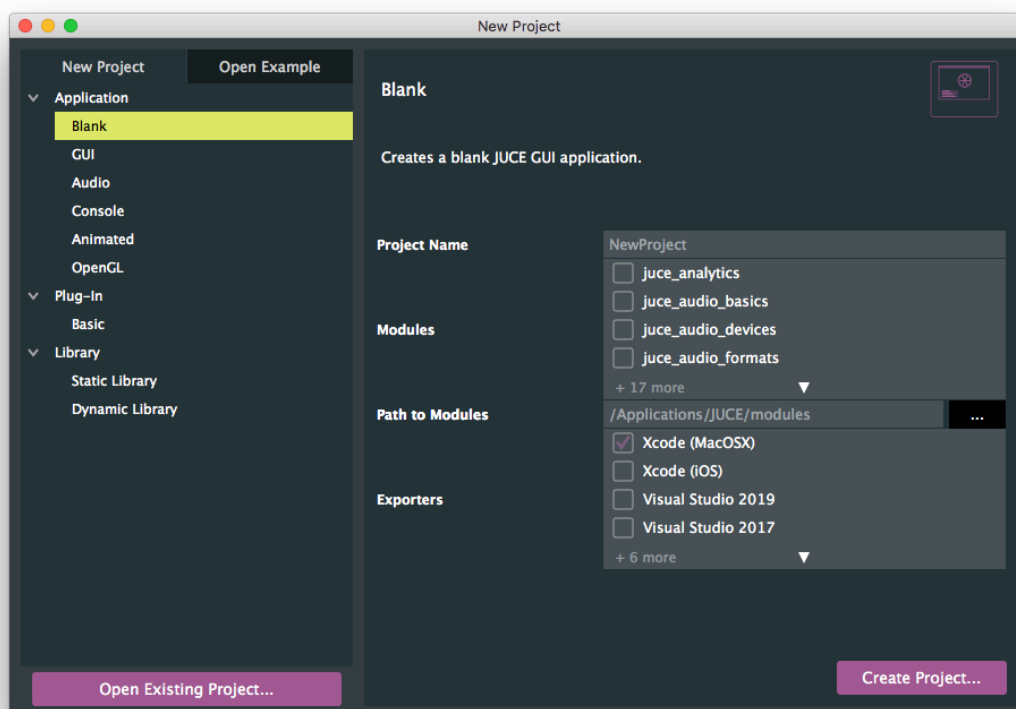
New Project

New Project
Open Example

Application
Blank
GUI
Audio
Console
Animated
OpenGL
Plug-In
Basic
Library
Static Library
Dynamic Library

Open Existing Project...

Blank

Creates a blank JUCE GUI application.

Project Name
NewProject

Modules
juce_analytics
juce_audio_basics
juce_audio_devices
juce_audio_formats
+ 17 more

Path to Modules
/Applications/JUCE/modules
...

Exporters
Xcode (MacOSX)
Xcode (iOS)
Visual Studio 2019
Visual Studio 2017
+ 6 more

Create Project...